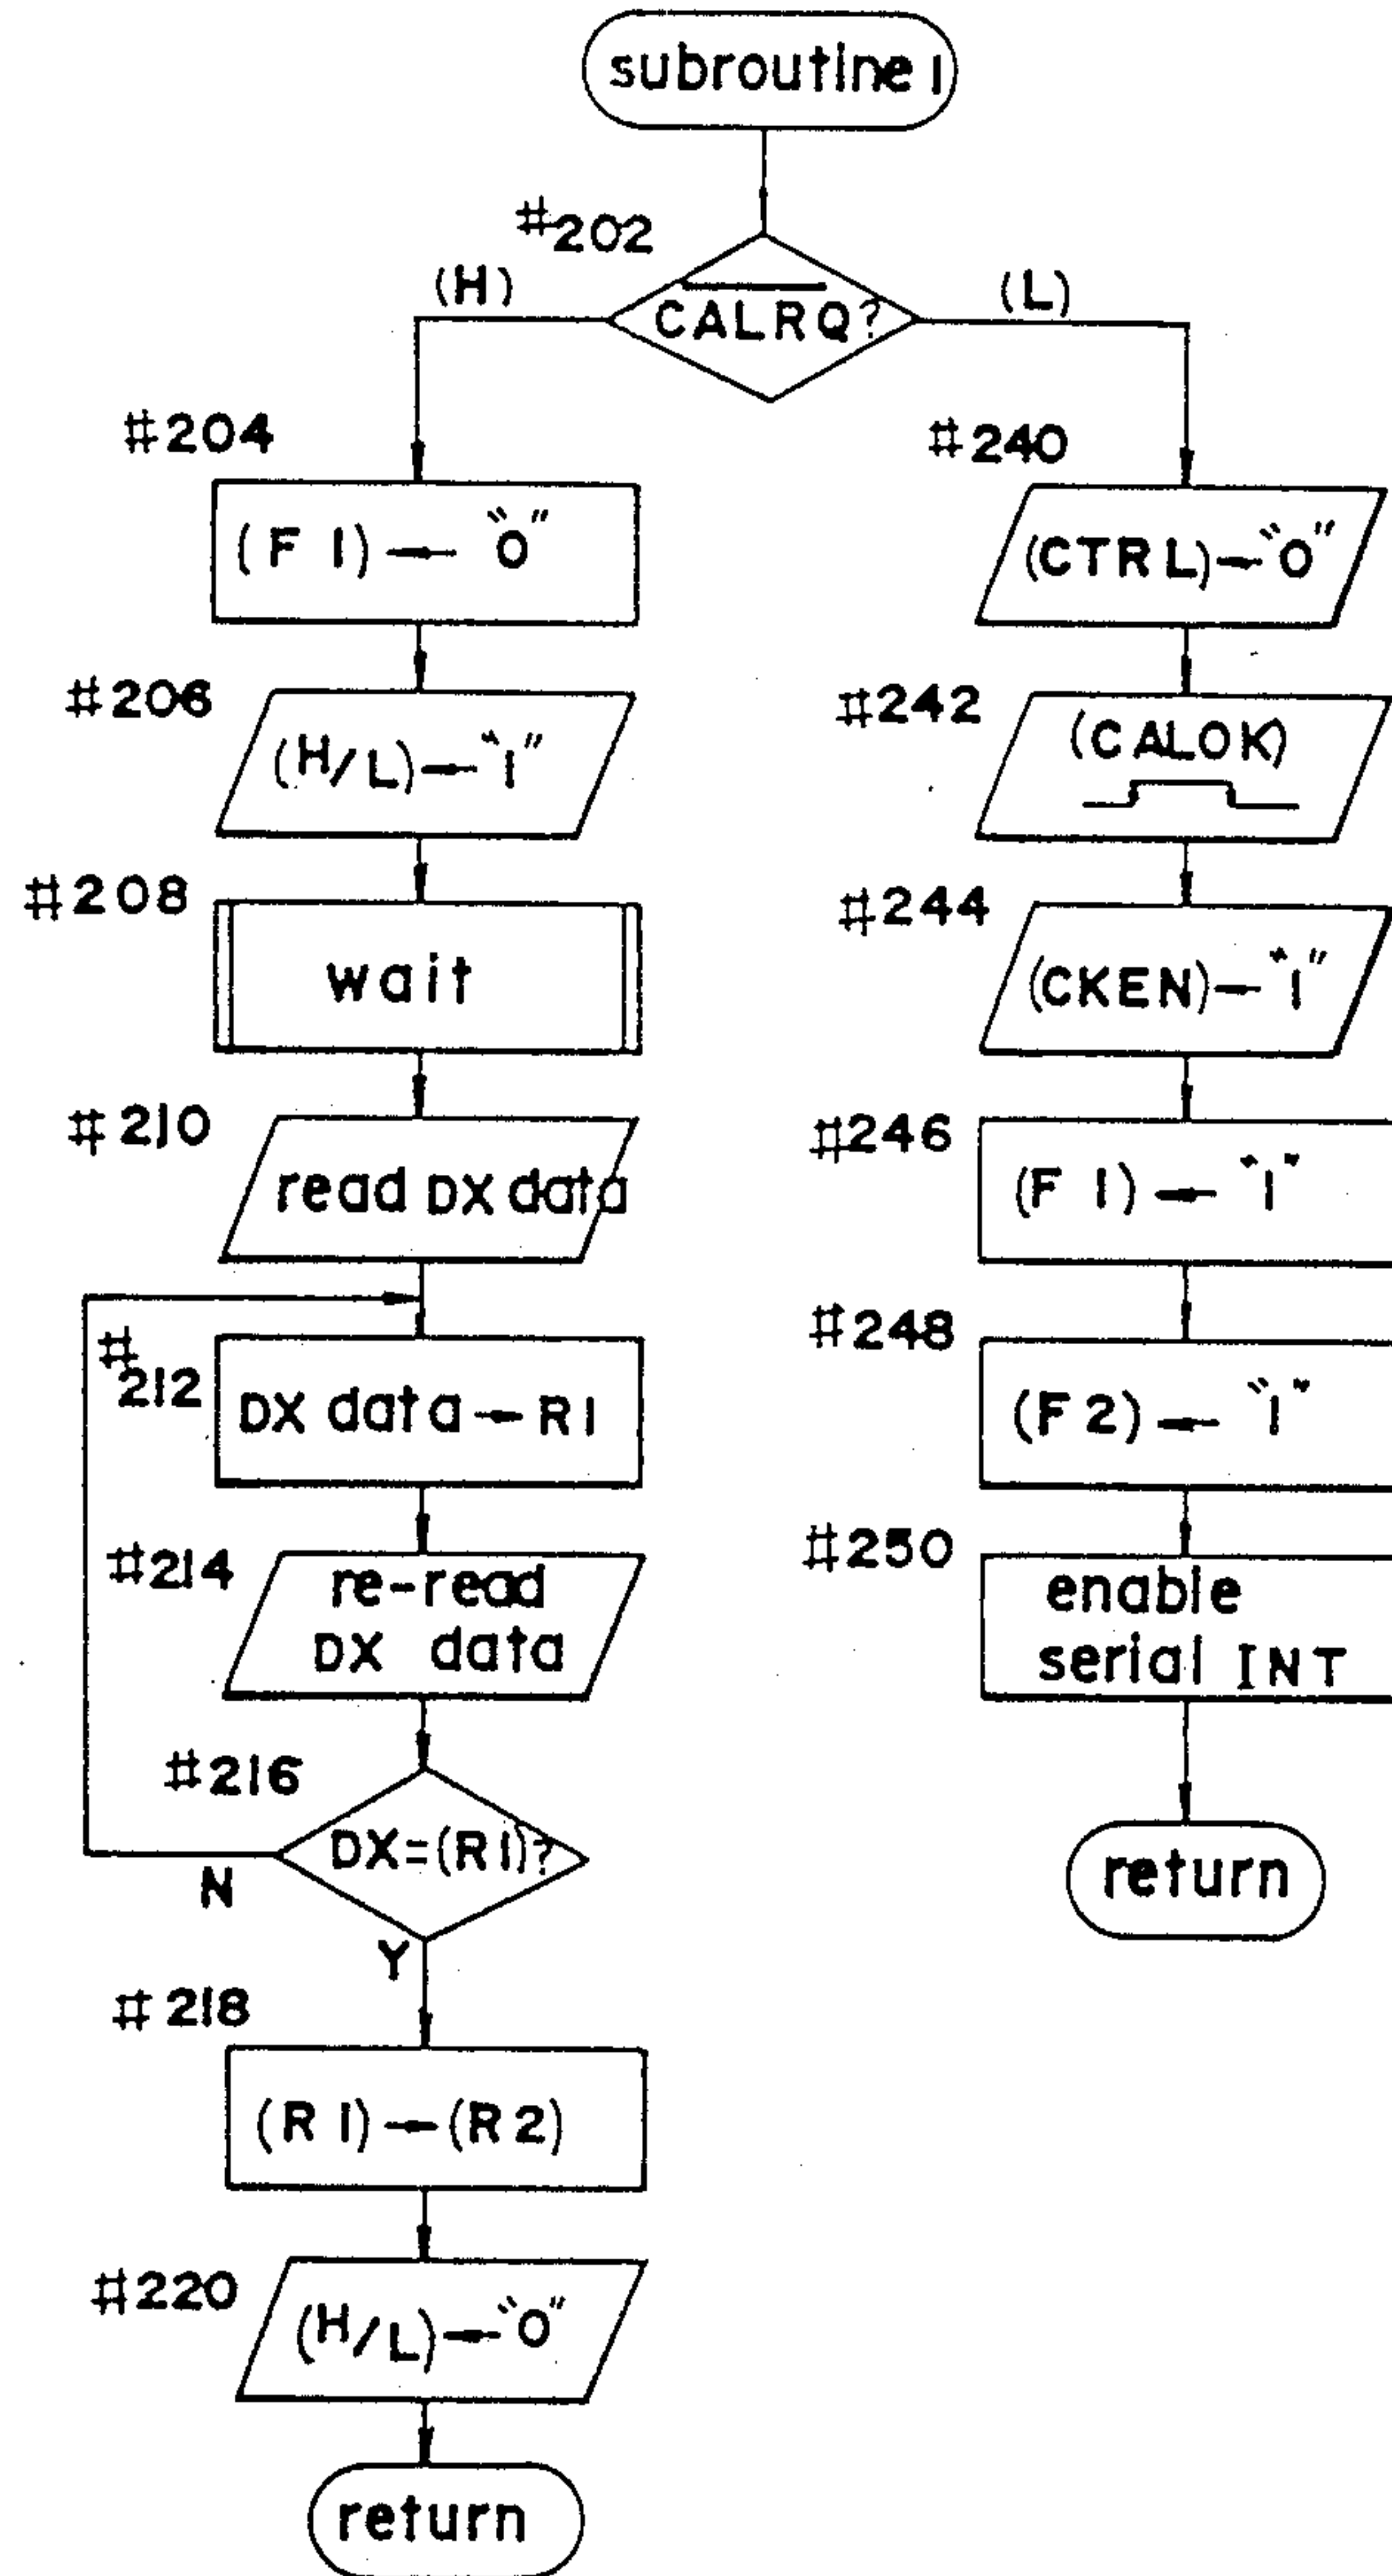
subroutine I

#202

$\overline{CALRQ}$?

(H)

(L)

#204

(F 1) → "0"

#206

(H/L) → "1"

#208

wait

#210

read DX data

#212

DX data → R1

#214

re-read DX data

#216

DX=(R1)?

N

Y

#218

(R1) → (R2)

#220

(H/L) → "0"

return

#240

(CTRL) → "0"

#242

(CALOK)

#244

(CKEN) → "1"

#246

(F 1) → "1"

#248

(F 2) → "1"

#250

enable serial INT

return